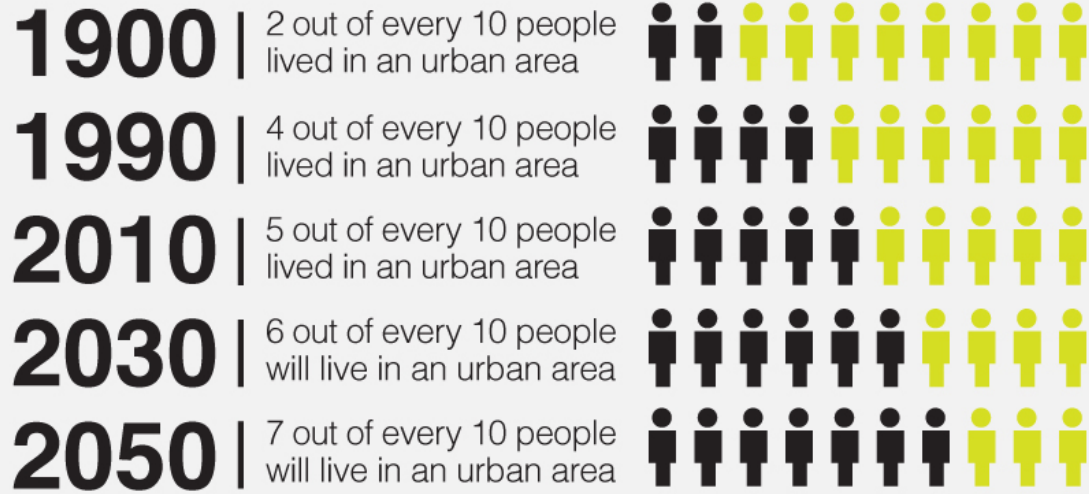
1900 | 2 out of every 10 people lived in an urban area

1990 | 4 out of every 10 people lived in an urban area

2010 | 5 out of every 10 people lived in an urban area

2030 | 6 out of every 10 people will live in an urban area

2050 | 7 out of every 10 people will live in an urban area